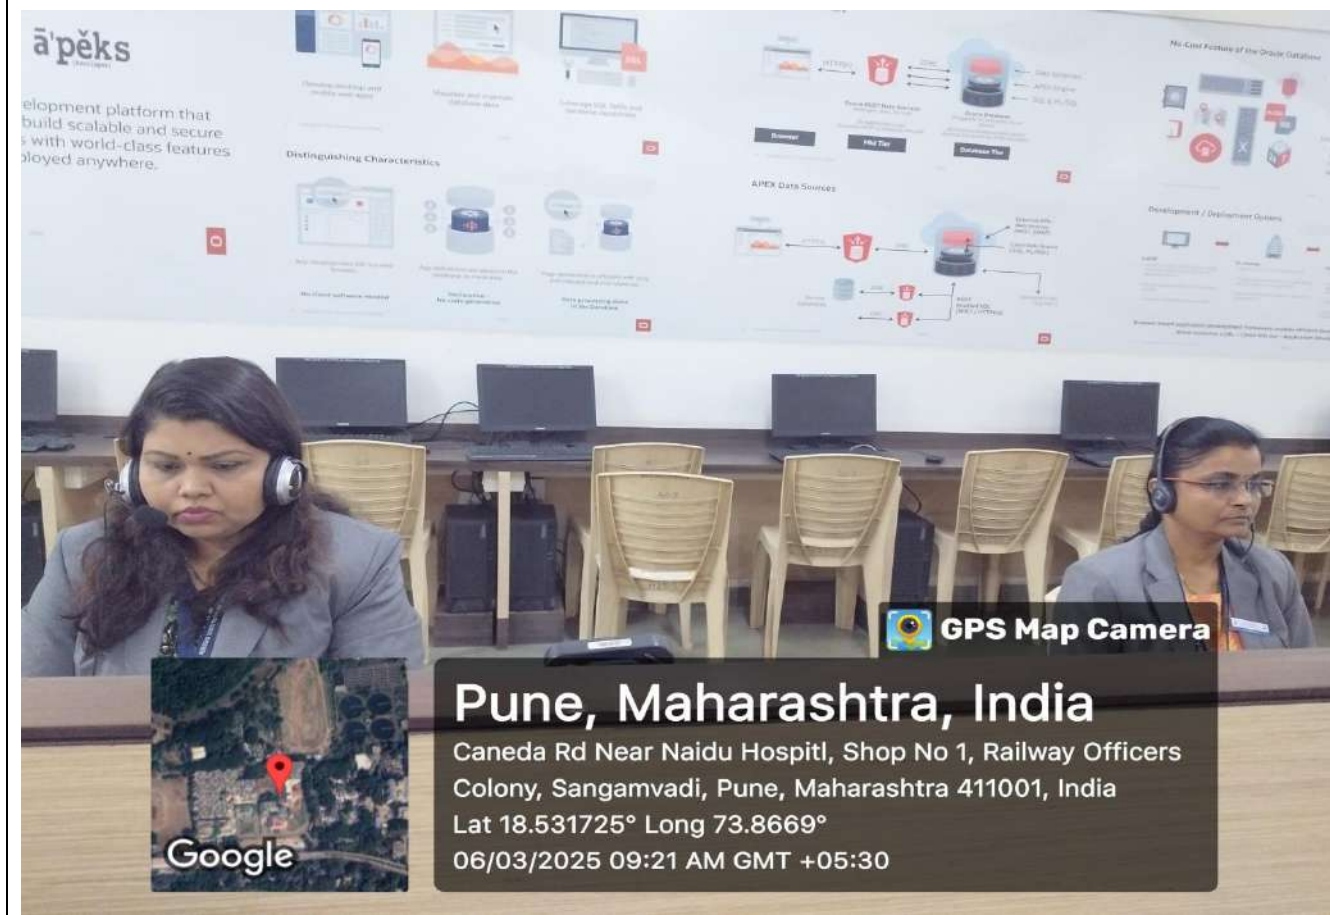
ā'pěks

elopment platform that build scalable and secure s with world-class features ployed anywhere.

Distinguishing Characteristics

APEX Data Sources

Browser

Mid Tier

Database Tier

No-Cost Feature of the Oracle Database

Development / Deployment Options

GPS Map Camera

Pune, Maharashtra, India

Caneda Rd Near Naidu Hospitl, Shop No 1, Railway Officers Colony, Sangamvadi, Pune, Maharashtra 411001, India

Lat 18.531725° Long 73.8669°

06/03/2025 09:21 AM GMT +05:30

Google